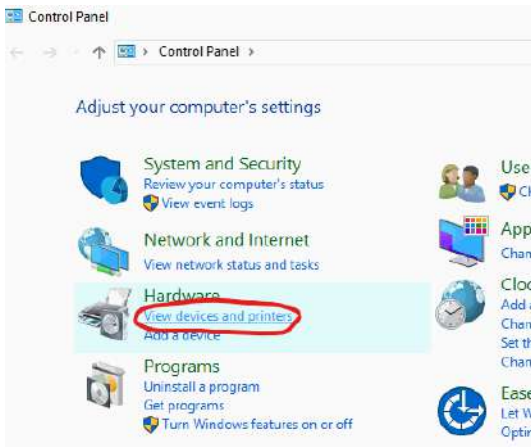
Control Panel

← → ↑ › Control Panel ›

Adjust your computer's settings

System and Security
Review your computer's status
View event logs

Network and Internet
View network status and tasks

Hardware
View devices and printers
Add a device

Programs
Uninstall a program
Get programs
Turn Windows features on or off

Use
Cl

App
Chan

Cloc
Add a
Chan
Set th
Chan

Ease
Let W
Optin